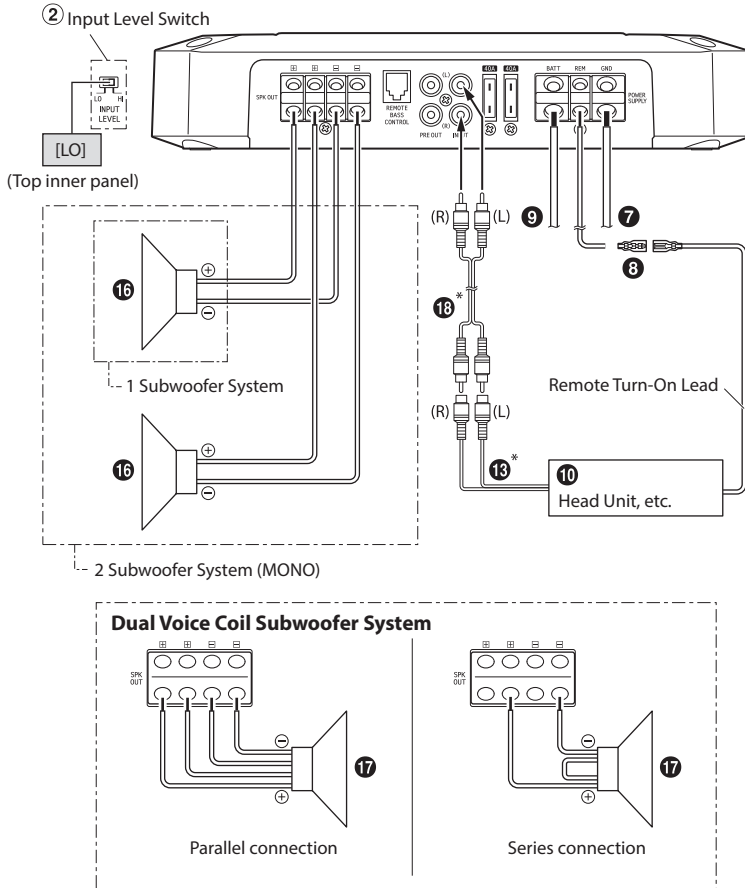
② Input Level Switch

LO HI
INPUT LEVEL

[LO]

(Top inner panel)

SPK OUT
⊞ ⊞ ⊟ ⊟
REMOTE BASS CONTROL
(L)
(R)
PRE OUT
INPUT
40A 40A
BATT REM GND
POWER SUPPLY

(R) (L)
❾ ❼
❽
⓲*
⓰
1 Subwoofer System
(R) (L)
Remote Turn-On Lead
⓭*
❿
Head Unit, etc.
⓰
2 Subwoofer System (MONO)

Dual Voice Coil Subwoofer System

SPK OUT
⊞ ⊞ ⊟ ⊟
⓱
Parallel connection

SPK OUT
⊞ ⊞ ⊟ ⊟
⓱
Series connection